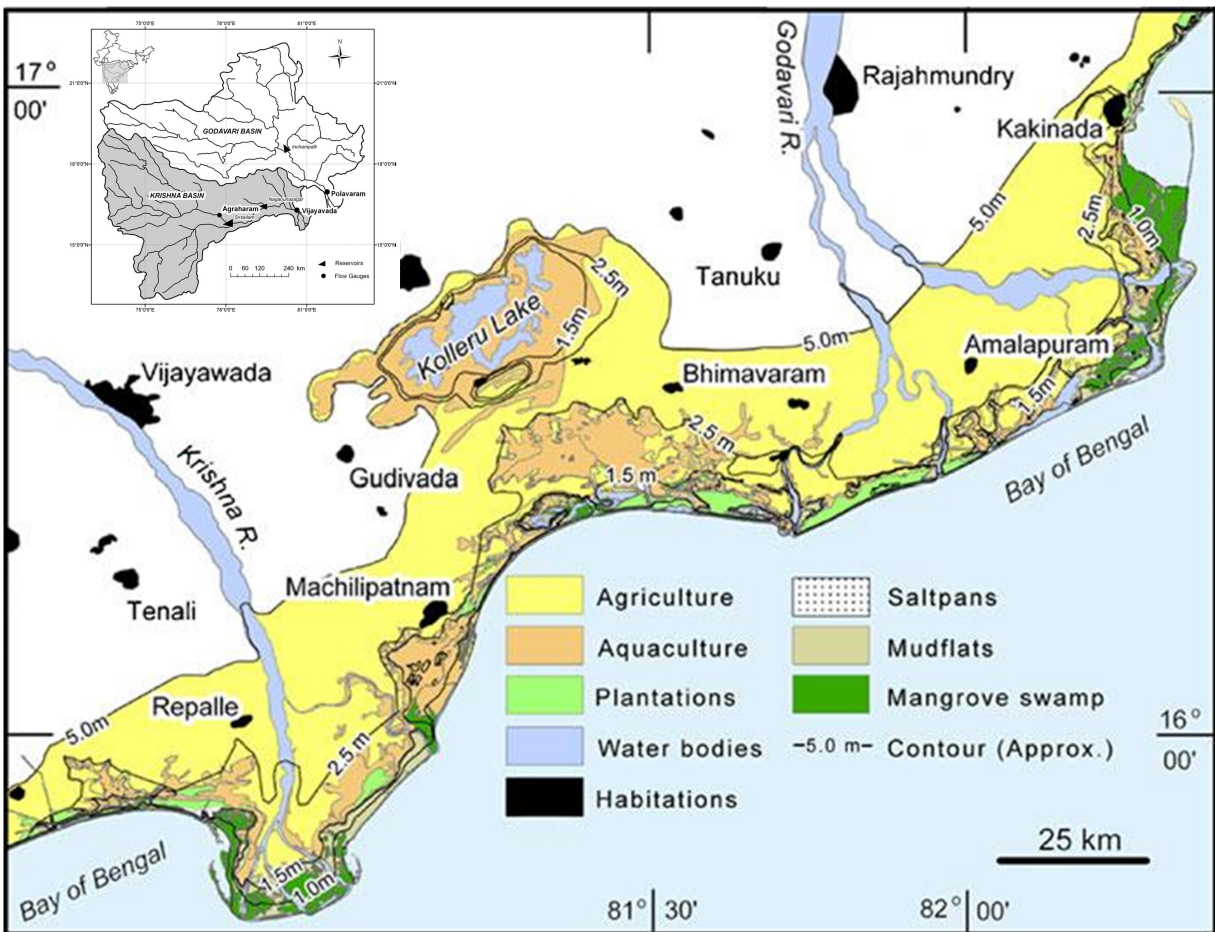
17°
00'

75°00'E 78°00'E 81°00'E
N
21°00'N 21°00'N
GODAVARI BASIN
Inchampalli
18°00'N 18°00'N
KRISHNA BASIN
Polavaram
Nagarjunasagar
Agraharam
Vijayavada
Srisailam
15°00'N 15°00'N
Reservoirs
Flow Gauges
0 60 120 240 km
75°00'E 78°00'E 81°00'E

Rajahmundry
Godavari R.
Kakinada
5.0m
2.5m
1.0m
Tanuku
2.5m
Kolleru Lake
1.5m
5.0m
Amalapuram
Vijayawada
Bhimavaram
1.5m
2.5 m
Krishna R.
1.5 m
Bay of Bengal
Gudivada
Tenali
Machilipatnam
Repalle
5.0m
2.5 m
1.5m
1.0m
Bay of Bengal

Agriculture
Aquaculture
Plantations
Water bodies
Habitations
Saltpans
Mudflats
Mangrove swamp
-5.0 m- Contour (Approx.)

16°
00'

25 km

81° 30'
82° 00'